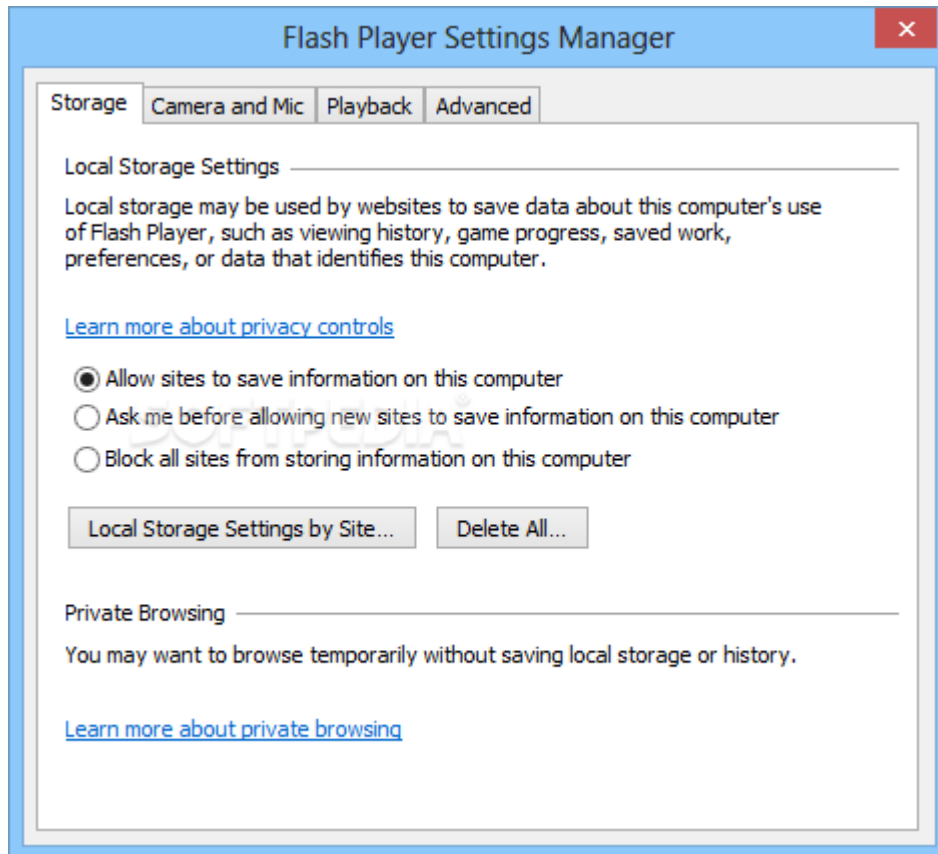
Flash Player Settings Manager

×

Storage | Camera and Mic | Playback | Advanced

Local Storage Settings

Local storage may be used by websites to save data about this computer's use of Flash Player, such as viewing history, game progress, saved work, preferences, or data that identifies this computer.

Learn more about privacy controls

Allow sites to save information on this computer
Ask me before allowing new sites to save information on this computer
Block all sites from storing information on this computer

Local Storage Settings by Site...
Delete All...

SOFTPEDIA

Private Browsing

You may want to browse temporarily without saving local storage or history.

Learn more about private browsing